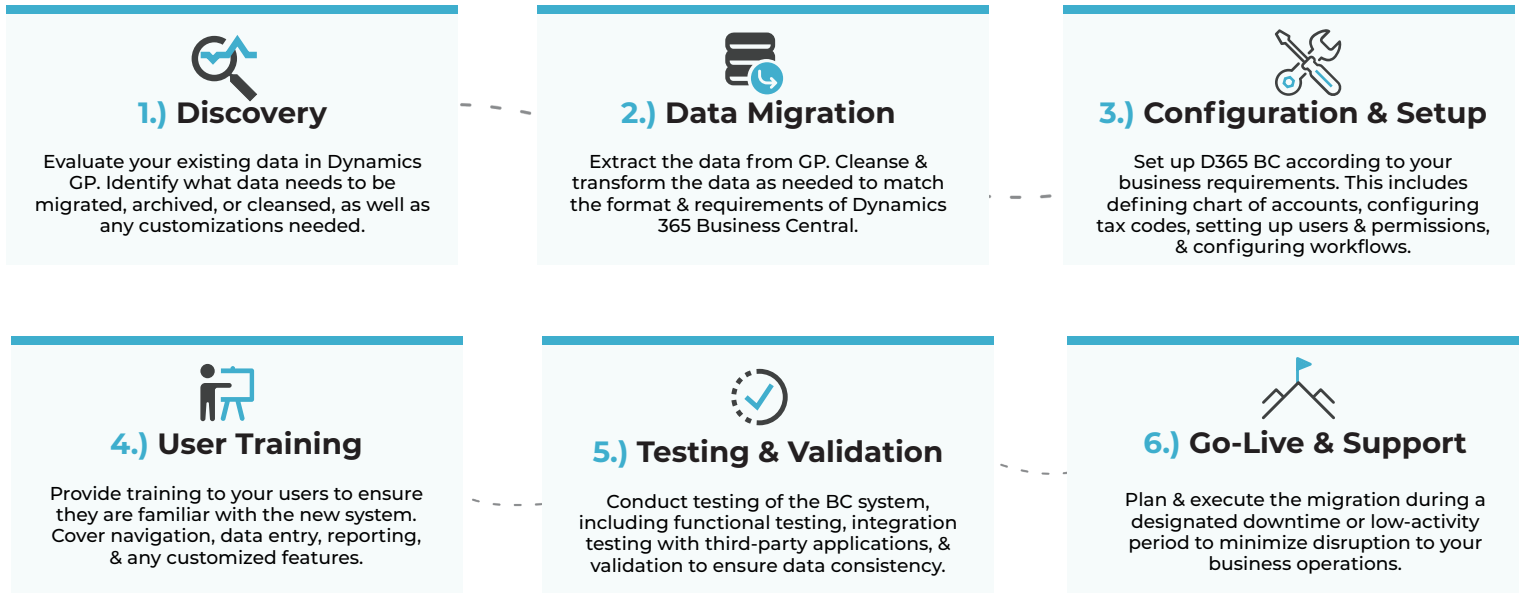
1.) Discovery

Evaluate your existing data in Dynamics GP. Identify what data needs to be migrated, archived, or cleansed, as well as any customizations needed.

2.) Data Migration

Extract the data from GP. Cleanse & transform the data as needed to match the format & requirements of Dynamics 365 Business Central.

3.) Configuration & Setup

Set up D365 BC according to your business requirements. This includes defining chart of accounts, configuring tax codes, setting up users & permissions, & configuring workflows.

4.) User Training

Provide training to your users to ensure they are familiar with the new system. Cover navigation, data entry, reporting, & any customized features.

5.) Testing & Validation

Conduct testing of the BC system, including functional testing, integration testing with third-party applications, & validation to ensure data consistency.

6.) Go-Live & Support

Plan & execute the migration during a designated downtime or low-activity period to minimize disruption to your business operations.